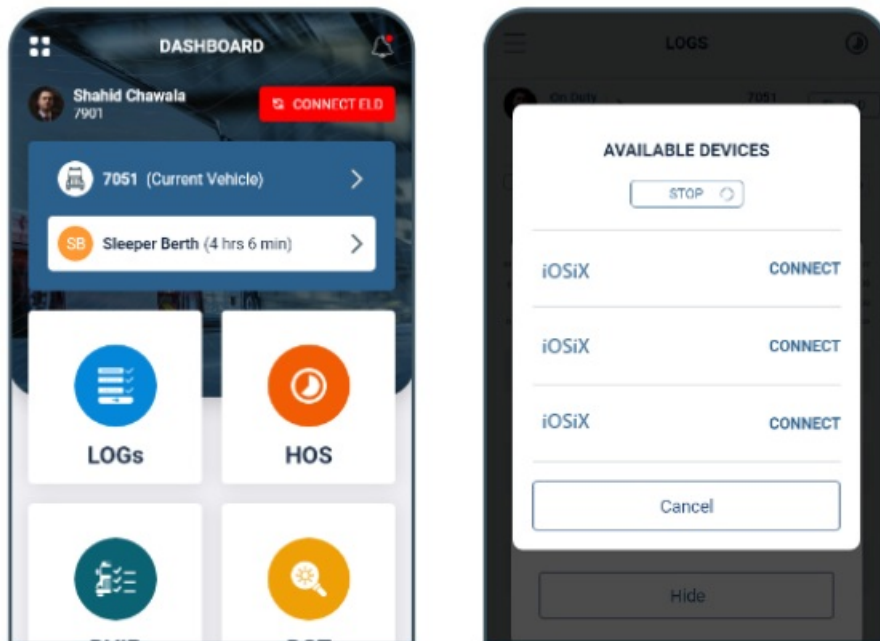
DASHBOARD

Shahid Chawala
7901

CONNECT ELD

7051 (Current Vehicle)

SB Sleeper Berth (4 hrs 6 min)

LOGs

HOS

LOGS

On Duty

7051

AVAILABLE DEVICES

STOP

iOSiX CONNECT

iOSiX CONNECT

iOSiX CONNECT

Cancel

Hide